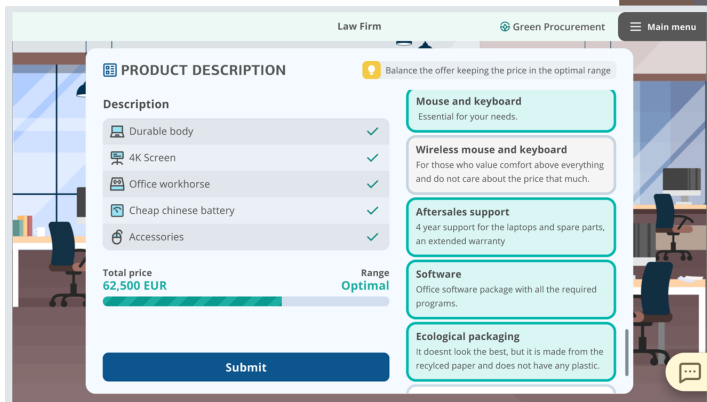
Law Firm

Green Procurement

Main menu

PRODUCT DESCRIPTION

Balance the offer keeping the price in the optimal range

Description

Durable body

4K Screen

Office workhorse

Cheap chinese battery

Accessories

Total price
62,500 EUR

Range
Optimal

Submit

Mouse and keyboard
Essential for your needs.

Wireless mouse and keyboard
For those who value comfort above everything and do not care about the price that much.

Aftersales support
4 year support for the laptops and spare parts, an extended warranty

Software
Office software package with all the required programs.

Ecological packaging
It doesnt look the best, but it is made from the recycled paper and does not have any plastic.